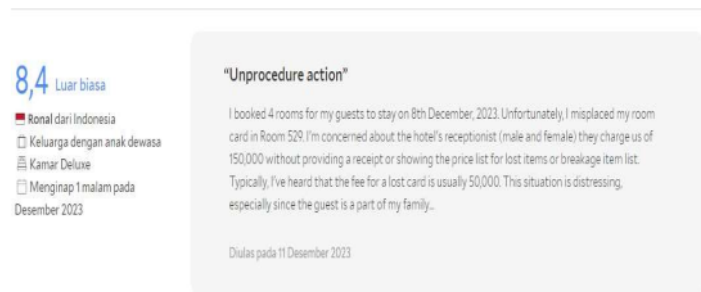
8,4 Luar biasa

Ronal dari Indonesia
Keluarga dengan anak dewasa
Kamar Deluxe
Menginap 1 malam pada Desember 2023

"Unprocedure action"

I booked 4 rooms for my guests to stay on 8th December, 2023. Unfortunately, I misplaced my room card in Room 529. I'm concerned about the hotel's receptionist (male and female) they charge us of 150,000 without providing a receipt or showing the price list for lost items or breakage item list. Typically, I've heard that the fee for a lost card is usually 50,000. This situation is distressing, especially since the guest is a part of my family...

Diulas pada 11 Desember 2023